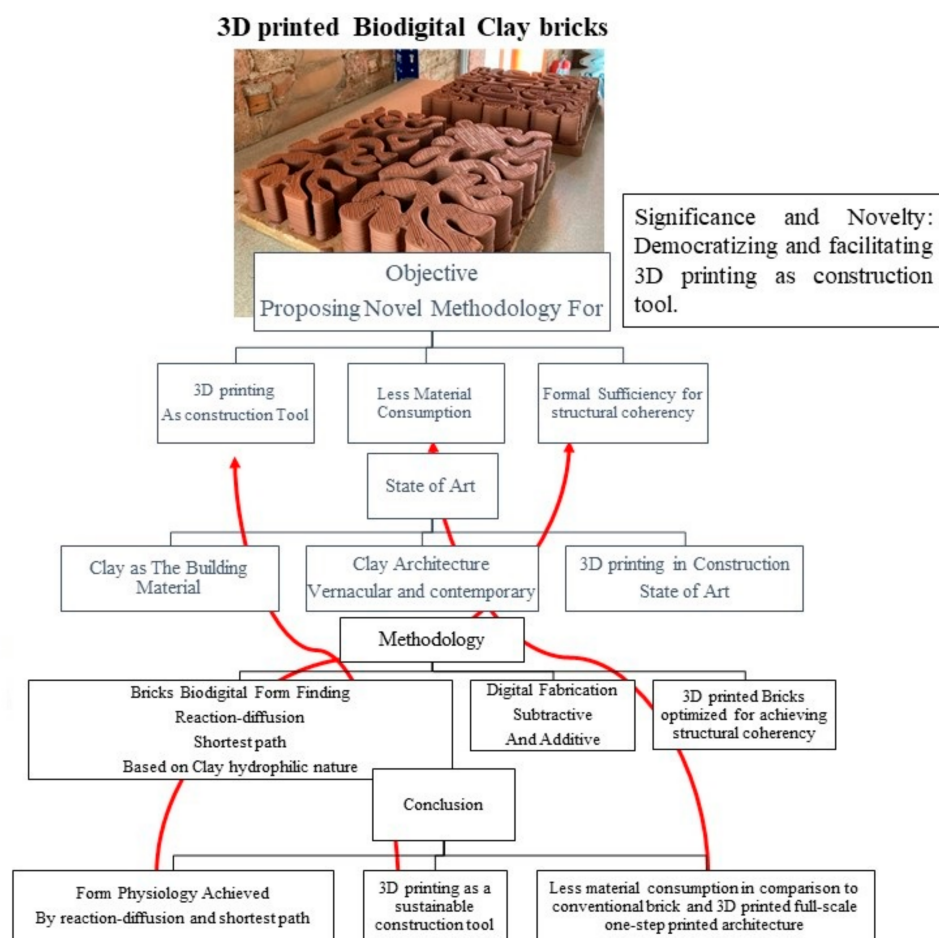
3D printed Biodigital Clay bricks

Significance and Novelty: Democratizing and facilitating 3D printing as construction tool.

Objective
Proposing Novel Methodology For

3D printing
As construction Tool

Less Material Consumption

Formal Sufficiency for structural coherency

State of Art

Clay as The Building Material

Clay Architecture
Vernacular and contemporary

3D printing in Construction
State of Art

Methodology

Bricks Biodigital Form Finding
Reaction-diffusion
Shortest path
Based on Clay hydrophilic nature

Digital Fabrication
Subtractive
And Additive

3D printed Bricks optimized for achieving structural coherency

Conclusion

Form Physiology Achieved
By reaction-diffusion and shortest path

3D printing as a sustainable construction tool

Less material consumption in comparison to conventional brick and 3D printed full-scale one-step printed architecture